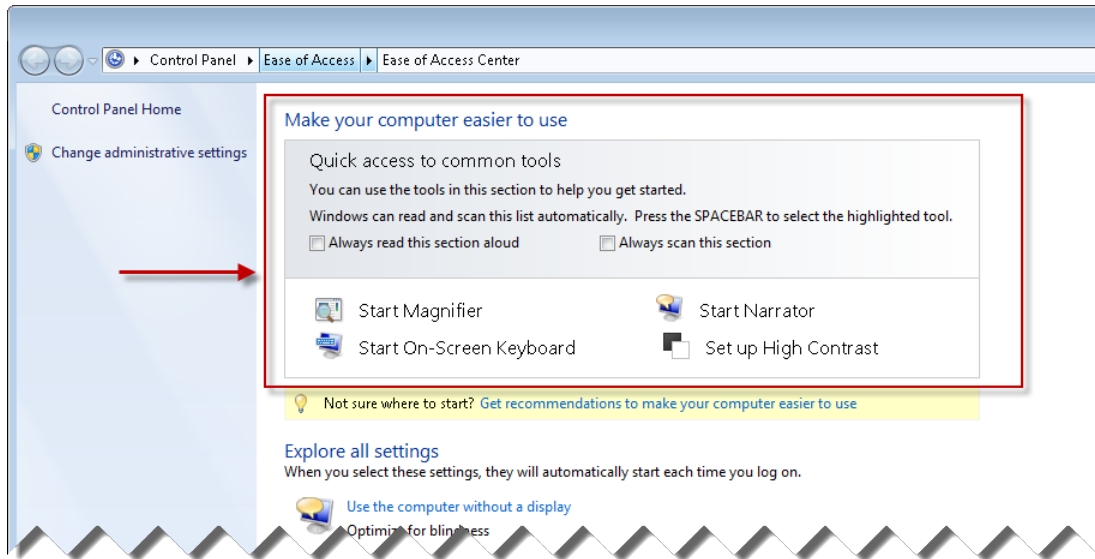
Control Panel ▸ Ease of Access ▸ Ease of Access Center

Control Panel Home

Change administrative settings

Make your computer easier to use

Quick access to common tools

You can use the tools in this section to help you get started.

Windows can read and scan this list automatically. Press the SPACEBAR to select the highlighted tool.

Always read this section aloud

Always scan this section

Start Magnifier

Start Narrator

Start On-Screen Keyboard

Set up High Contrast

Not sure where to start? Get recommendations to make your computer easier to use

Explore all settings

When you select these settings, they will automatically start each time you log on.

Use the computer without a display

Optimiz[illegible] for blindness